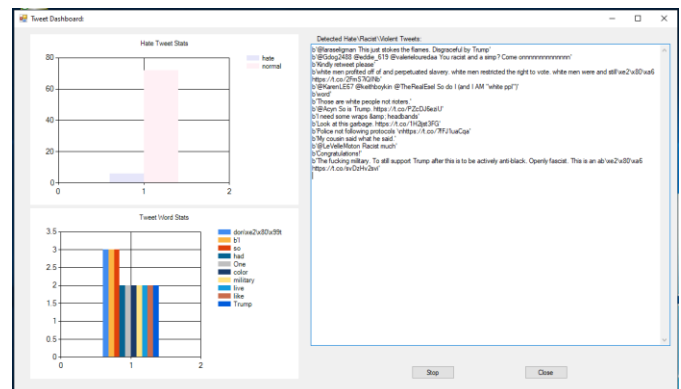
Tweet Dashboard

Hate Tweet Stats

hate
normal

80
60
40
20
0
0
1
2

Tweet Word Stats

don\xe2\x80\x99t
b'I
so
had
One
color
military
live
like
Trump

3.5
3
2.5
2
1.5
1
0.5
0
0
1
2

Detected Hate\Racist\Violent Tweets:

b'@laraseligman This just stokes the flames. Disgraceful by Trump'
b'@Gdog2488 @eddie_619 @valerieiouredaa You racist and a simp? Come onnnnnnnnnnnnnnn'
b'Kindly retweet please'
b'white men profited off of and perpetuated slavery. white men restricted the right to vote. white men were and still\xe2\x80\xa6 https://t.co/2FmS1lGINb'
b'@KarenLE67 @keithboykin @TheRealEsel So do I (and I AM "white ppl")'
b'word'
b'Those are white people not rioters.'
b'@Acyn So is Trump. https://t.co/PZcDJ6eaIJ'
b'I need some wraps &amp; headbands'
b'Look at this garbage: https://t.co/1HQjst3FG'
b'Police not following protocols \nhttps://t.co/7FFJ1uaCqa'
b'My cousin said what he said.'
b'@LeVelleMoton Racist much'
b'Congratulations!'
b'The fucking military. To still support Trump after this is to be actively anti-black. Openly fascist. This is an ab\xe2\x80\xa6 https://t.co/bvDzHv2avi'

Stop
Close